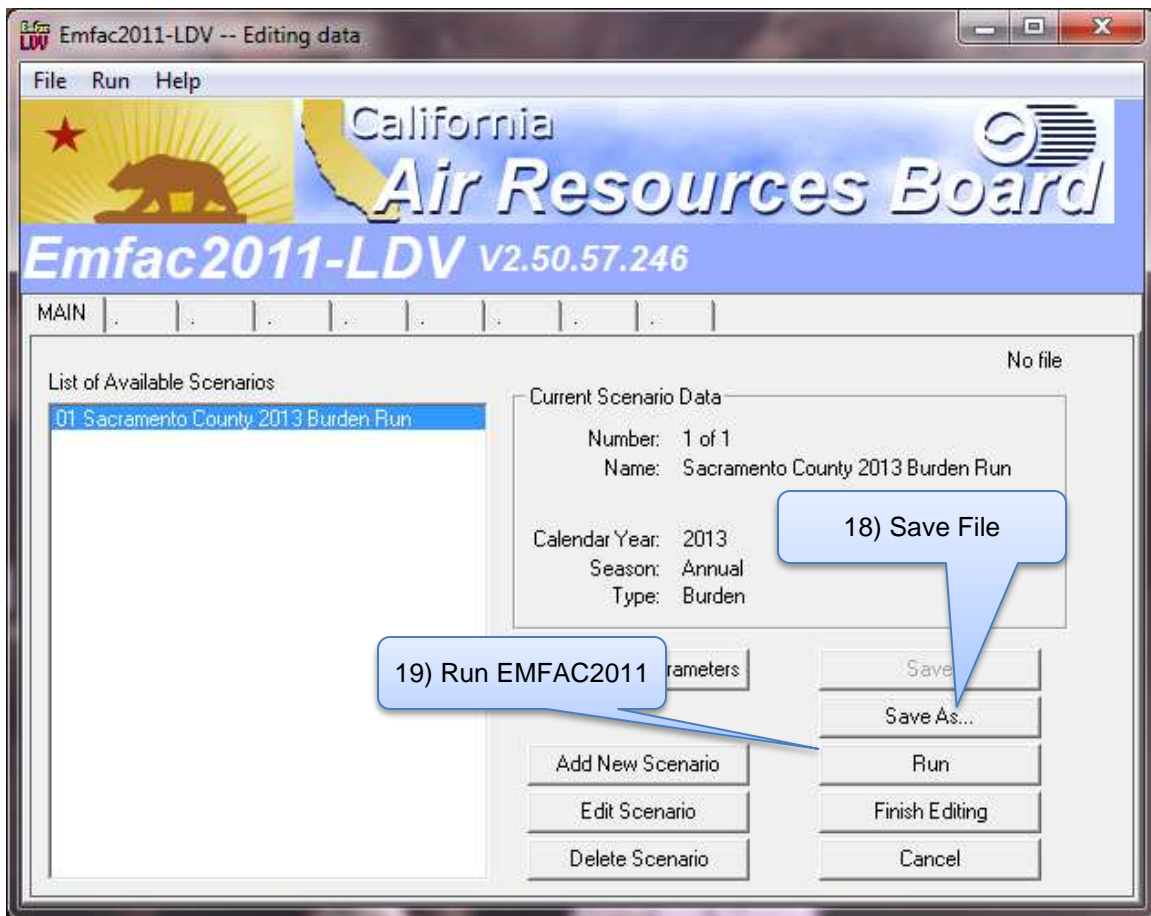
Emfac2011-LDV -- Editing data

File Run Help

California
Air Resources Board

Emfac2011-LDV V2.50.57.246

MAIN

No file

List of Available Scenarios

01 Sacramento County 2013 Burden Run

Current Scenario Data

Number: 1 of 1
Name: Sacramento County 2013 Burden Run

Calendar Year: 2013
Season: Annual
Type: Burden

18) Save File

19) Run EMFAC2011

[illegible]rameters

Save

Save As...

Add New Scenario

Run

Edit Scenario

Finish Editing

Delete Scenario

Cancel